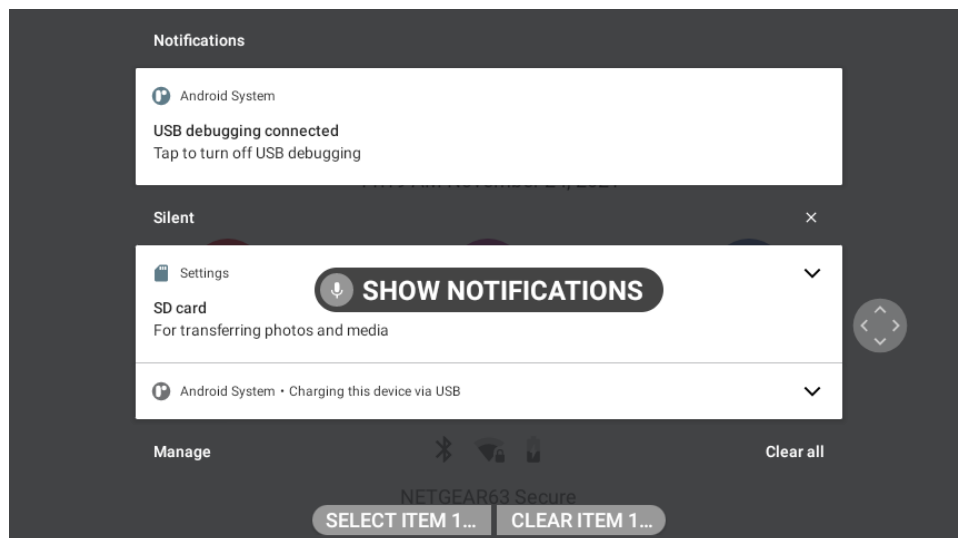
Notifications

Android System

USB debugging connected
Tap to turn off USB debugging

Silent

×

Settings

SHOW NOTIFICATIONS

SD card
For transferring photos and media

Android System • Charging this device via USB

Manage

Clear all

NETGEAR63 Secure

SELECT ITEM 1...

CLEAR ITEM 1...